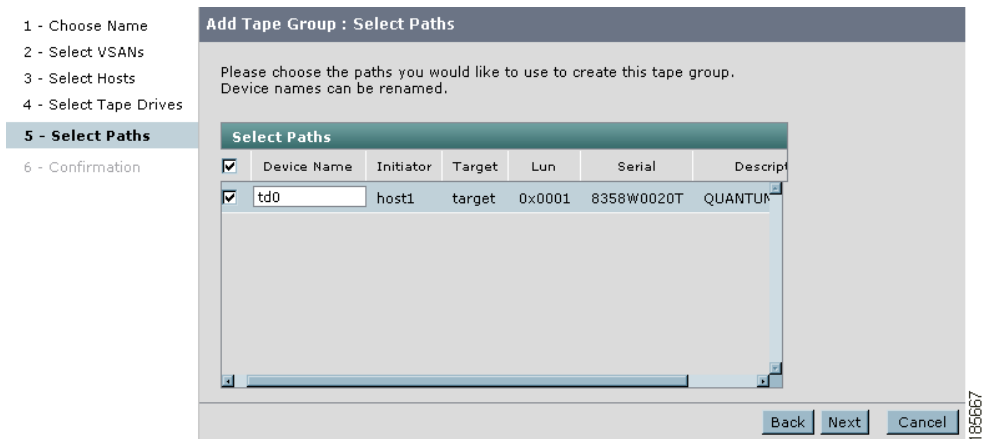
1 - Choose Name
2 - Select VSANs
3 - Select Hosts
4 - Select Tape Drives
5 - Select Paths
6 - Confirmation

Add Tape Group : Select Paths

Please choose the paths you would like to use to create this tape group. Device names can be renamed.

Select Paths

| ☑ | Device Name | Initiator | Target | Lun | Serial | Descript |
|---|---|---|---|---|---|---|
| ☑ | td0 | host1 | target | 0x0001 | 8358W0020T | QUANTUN |

Back Next Cancel

185667